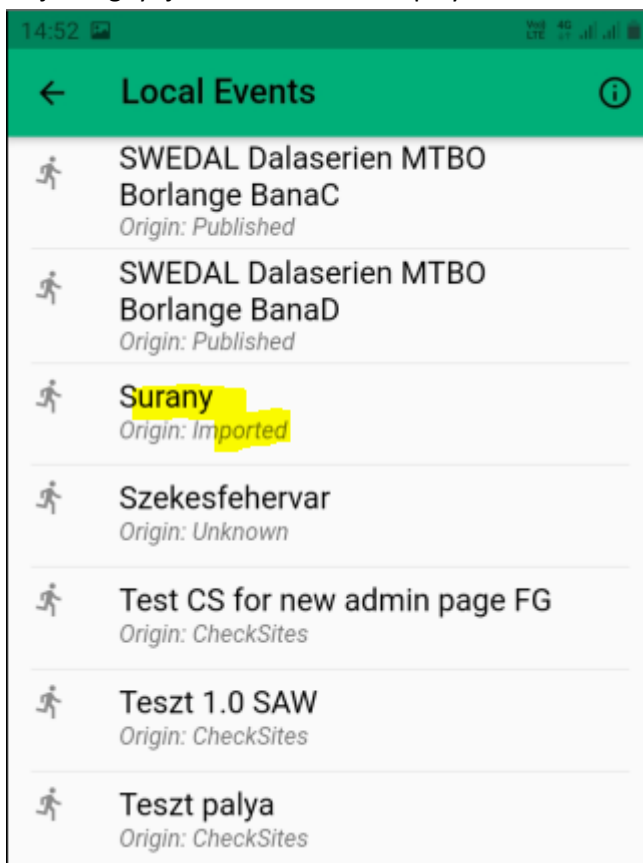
14:52

Local Events

SWEDAL Dalaserien MTBO Borlange BanaC
Origin: Published

SWEDAL Dalaserien MTBO Borlange BanaD
Origin: Published

Surany
Origin: Imported

Szekesfehervar
Origin: Unknown

Test CS for new admin page FG
Origin: CheckSites

Teszt 1.0 SAW
Origin: CheckSites

Teszt palya
Origin: CheckSites